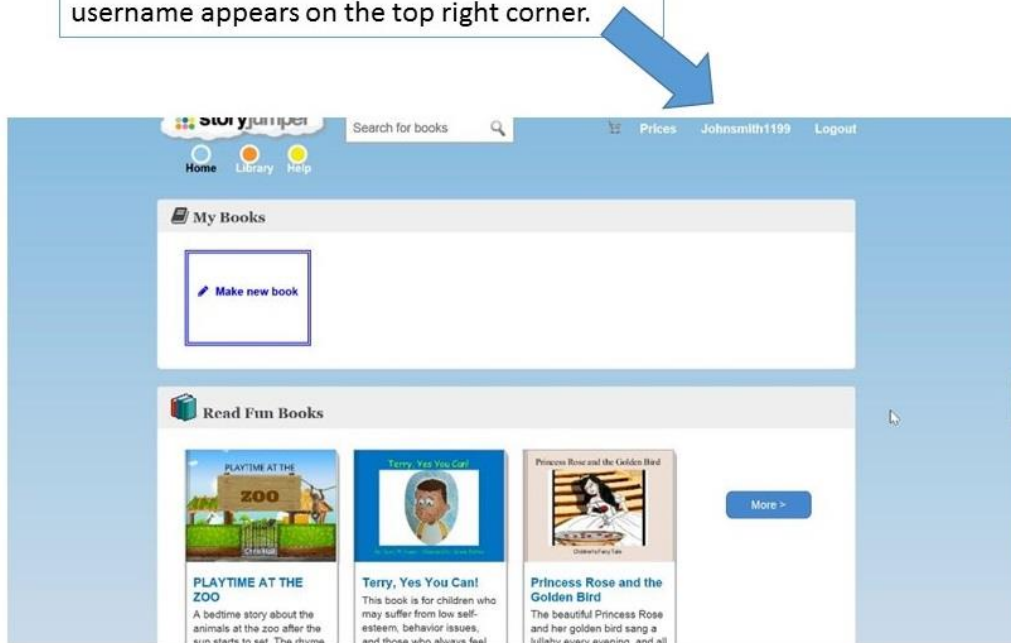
username appears on the top right corner.

storyjumper

Search for books

Prices Johnsmith1199 Logout

Home Library Help

My Books

Make new book

Read Fun Books

PLAYTIME AT THE ZOO

Terry, Yes You Can!

Princess Rose and the Golden Bird

More >

PLAYTIME AT THE ZOO
A bedtime story about the animals at the zoo after the sun starts to set. The rhyme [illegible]

Terry, Yes You Can!
This book is for children who may suffer from low self-esteem, behavior issues, and those who always feel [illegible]

Princess Rose and the Golden Bird
The beautiful Princess Rose and her golden bird sang a lullaby every evening, and all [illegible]